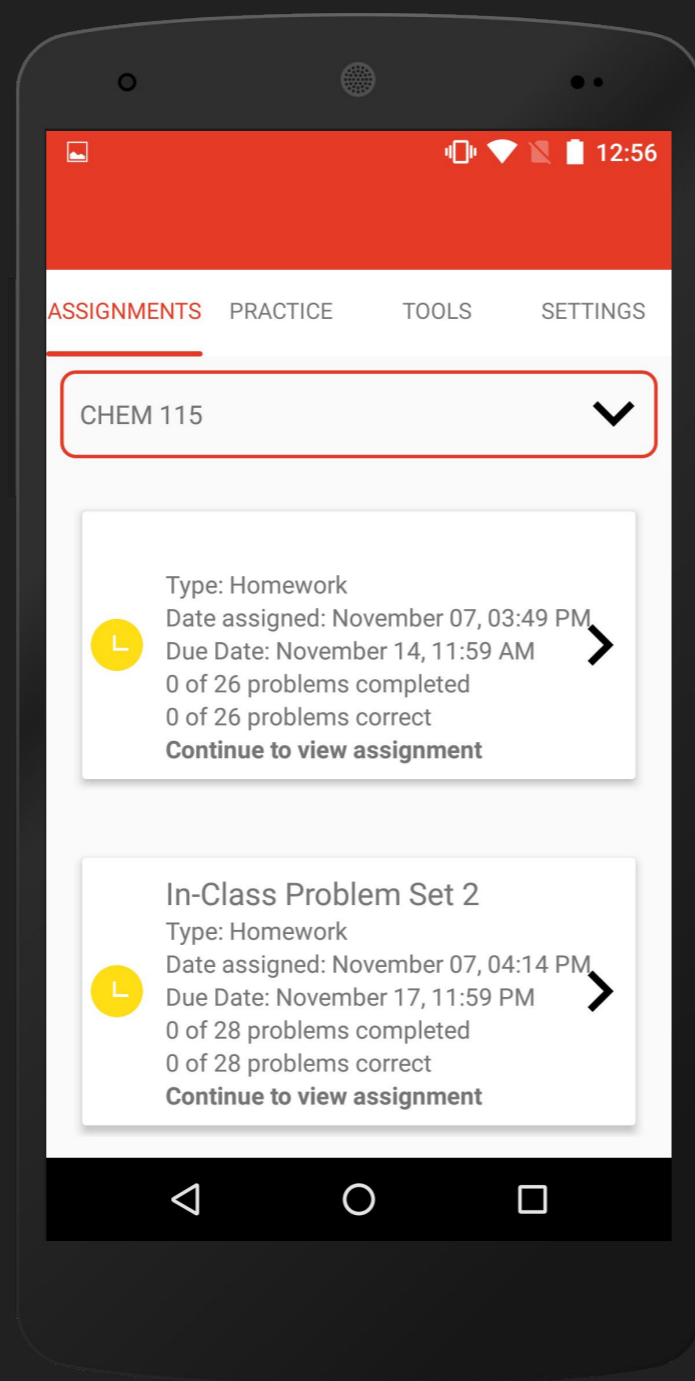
12:56

ASSIGNMENTS PRACTICE TOOLS SETTINGS

CHEM 115

Type: Homework
Date assigned: November 07, 03:49 PM
Due Date: November 14, 11:59 AM
0 of 26 problems completed
0 of 26 problems correct
**Continue to view assignment**

In-Class Problem Set 2
Type: Homework
Date assigned: November 07, 04:14 PM
Due Date: November 17, 11:59 PM
0 of 28 problems completed
0 of 28 problems correct
**Continue to view assignment**